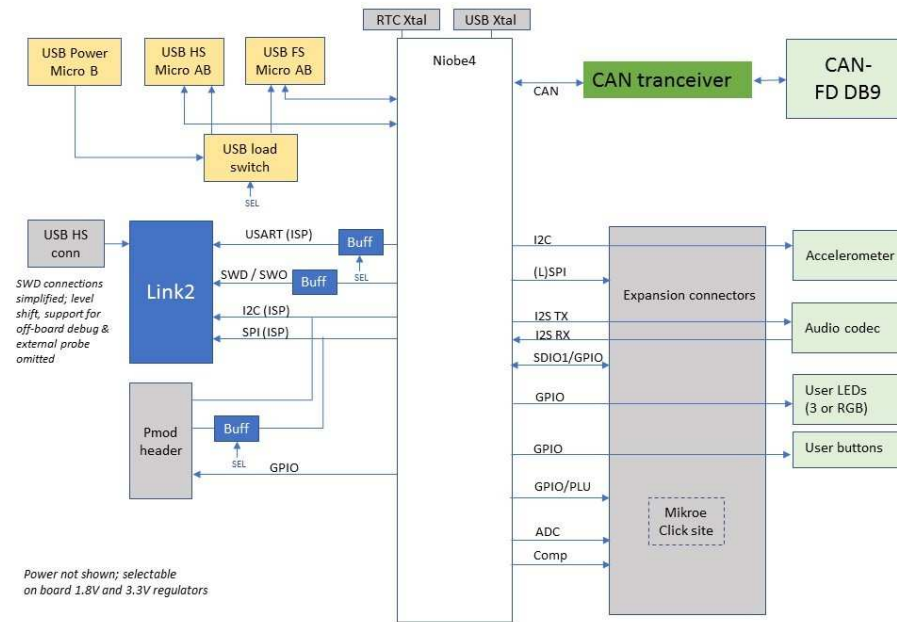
RTC Xtal

USB Xtal

USB Power Micro B

USB HS Micro AB

USB FS Micro AB

Niobe4

CAN

CAN tranceiver

CAN-FD DB9

USB load switch

SEL

USB HS conn

SWD connections simplified; level shift, support for off-board debug & external probe omitted

Link2

USART (ISP)

Buff

SEL

SWD / SWO

Buff

I2C (ISP)

SPI (ISP)

Pmod header

Buff

SEL

GPIO

I2C

(L)SPI

Expansion connectors

I2S TX

I2S RX

SDIO1/GPIO

GPIO

GPIO

GPIO/PLU

ADC

Comp

Mikroe Click site

Accelerometer

Audio codec

User LEDs (3 or RGB)

User buttons

Power not shown; selectable on board 1.8V and 3.3V regulators